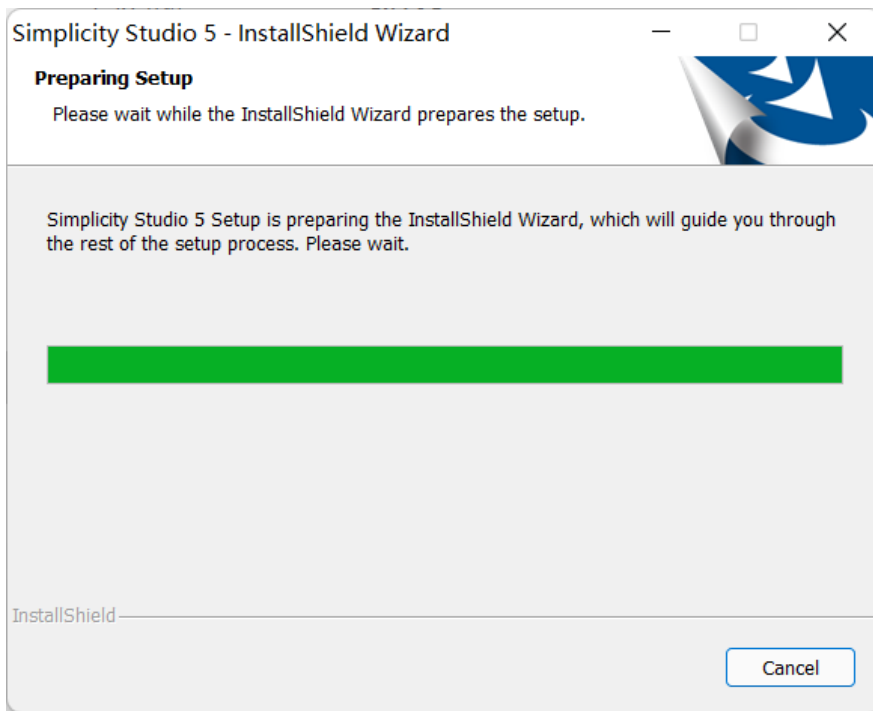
Simplicity Studio 5 - InstallShield Wizard

Preparing Setup

Please wait while the InstallShield Wizard prepares the setup.

Simplicity Studio 5 Setup is preparing the InstallShield Wizard, which will guide you through the rest of the setup process. Please wait.

InstallShield

Cancel